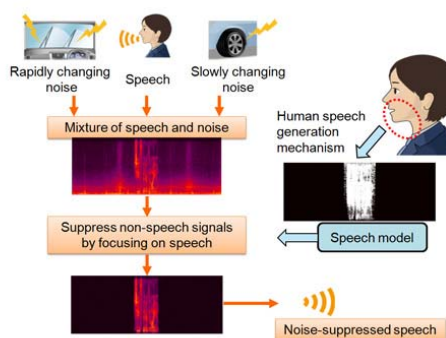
Rapidly changing noise

Speech

Slowly changing noise

Mixture of speech and noise

Human speech generation mechanism

Suppress non-speech signals by focusing on speech

Speech model

Noise-suppressed speech